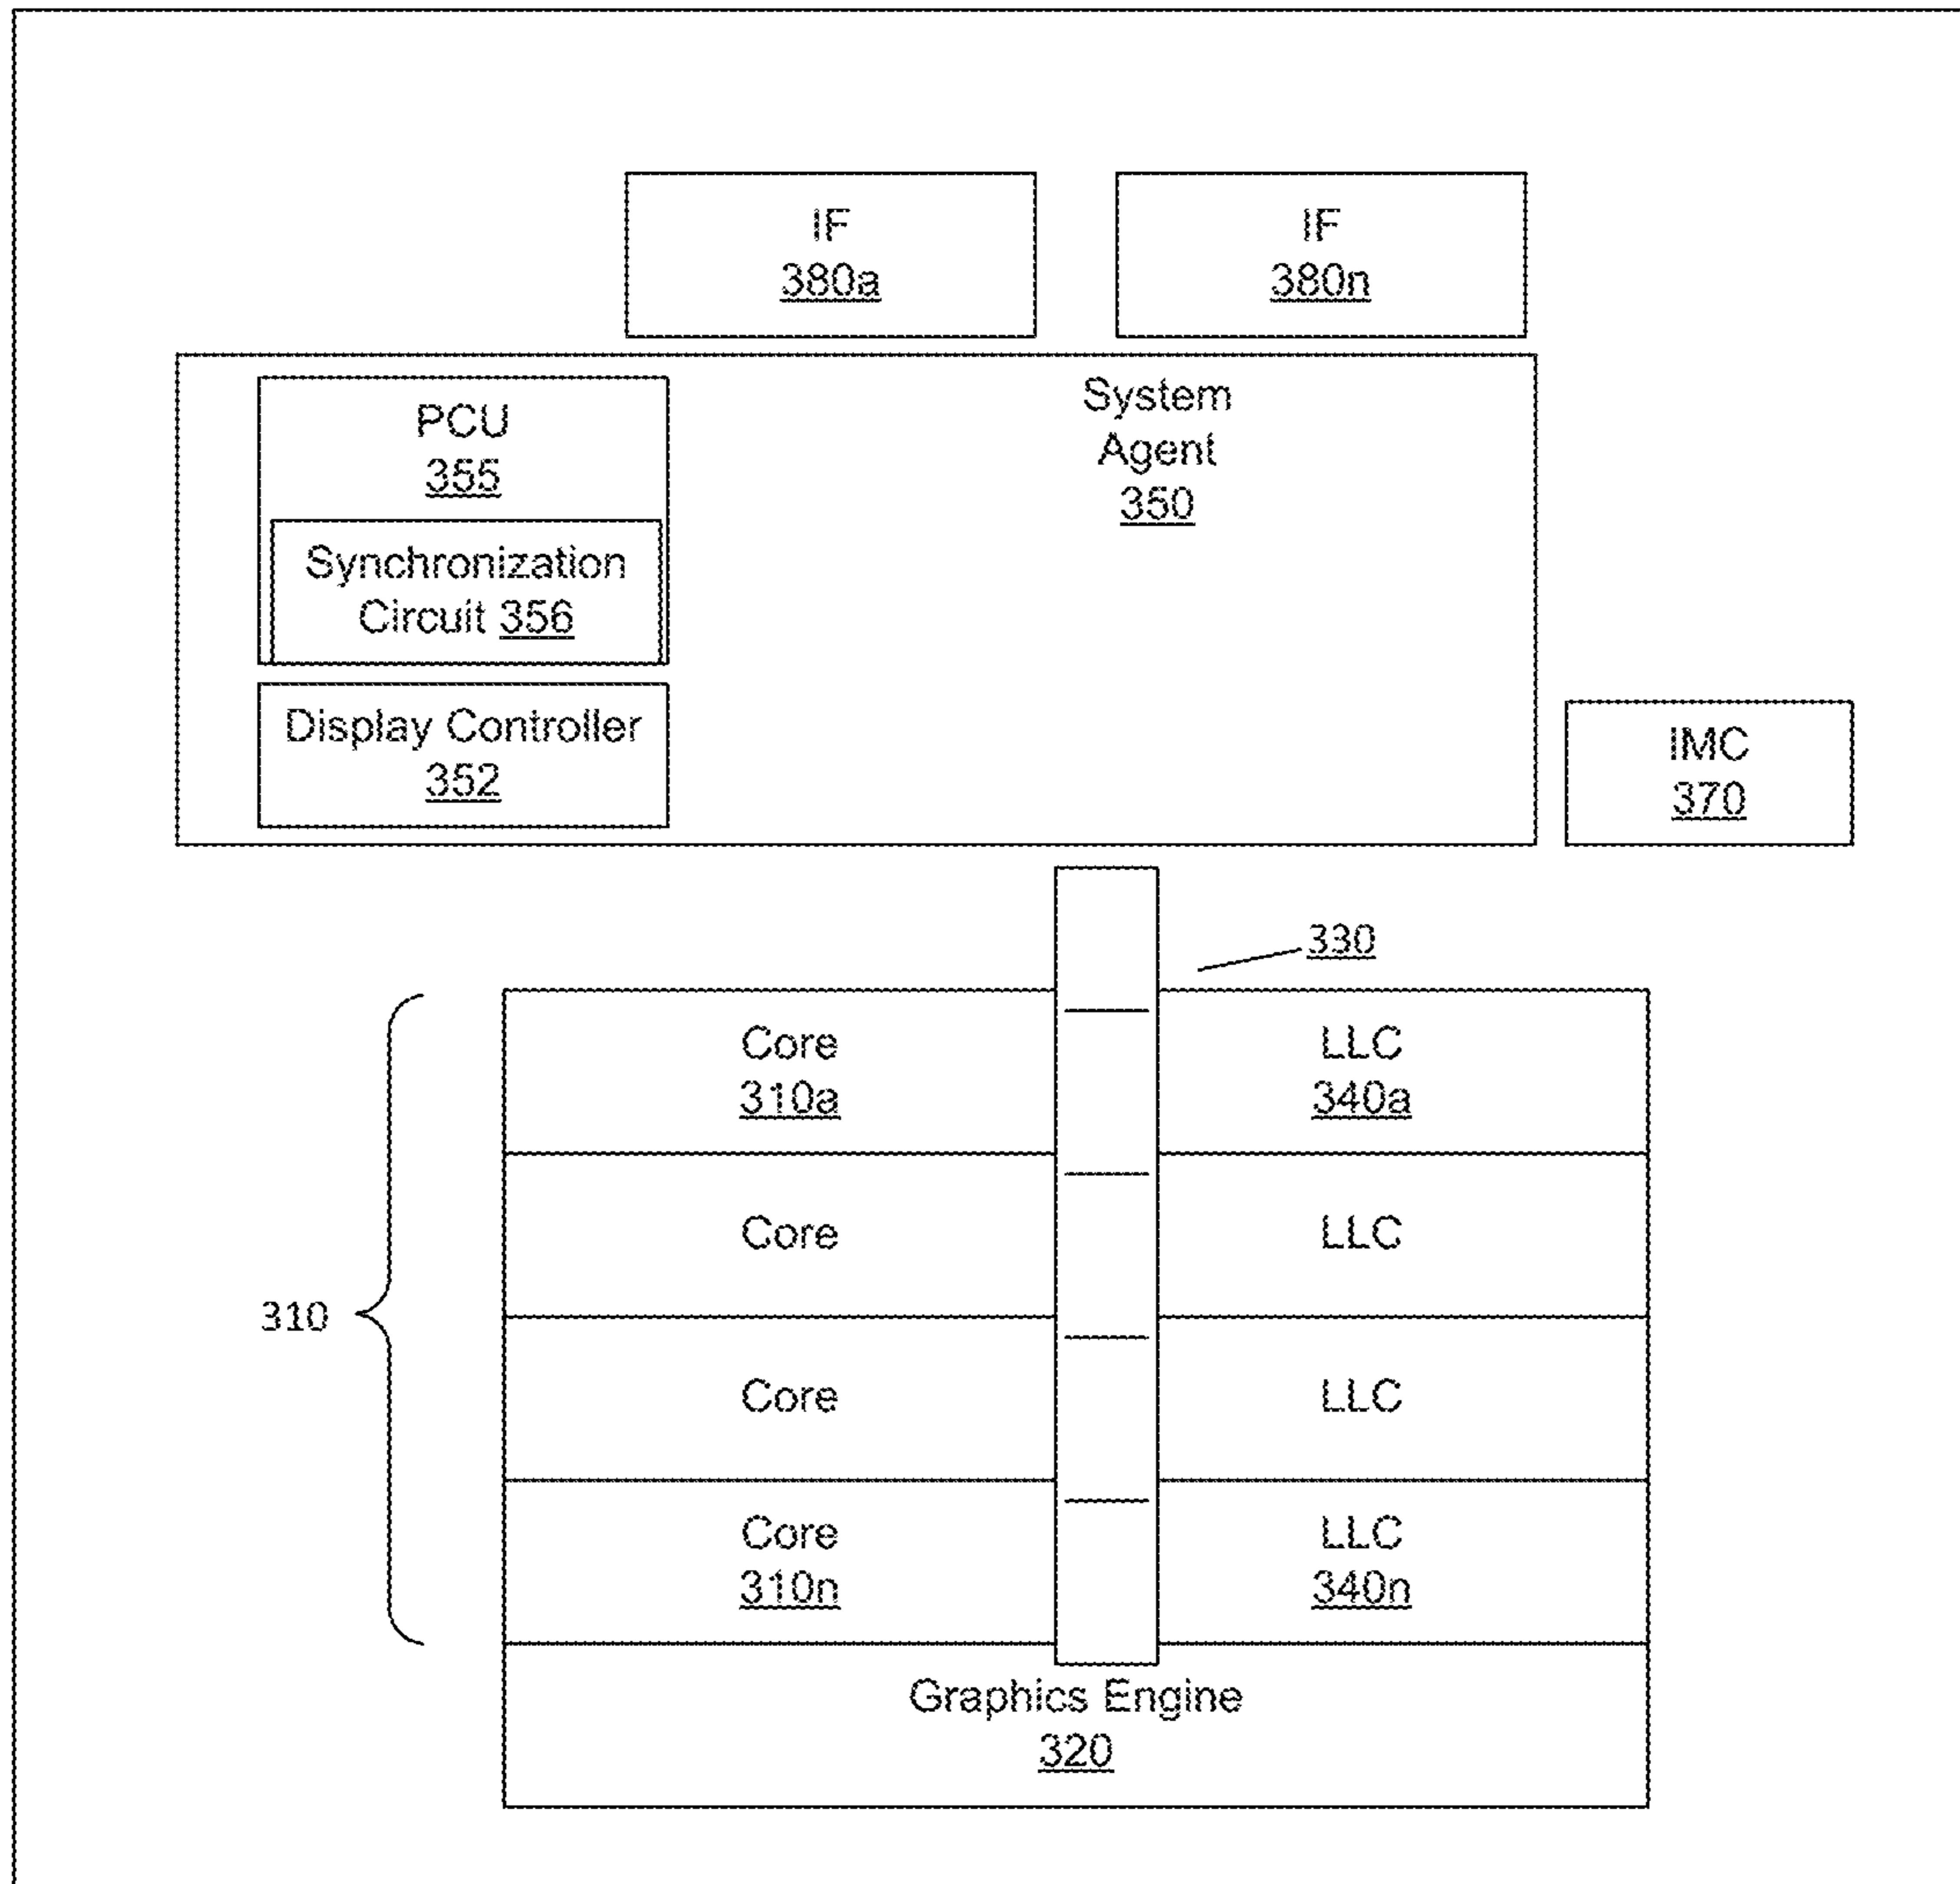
IF
380a

IF
380n

PCU
355

Synchronization Circuit 356

System Agent
350

Display Controller
352

IMC
370

330

Core
310a

LLC
340a

Core

LLC

310

Core

LLC

Core
310n

LLC
340n

Graphics Engine
320